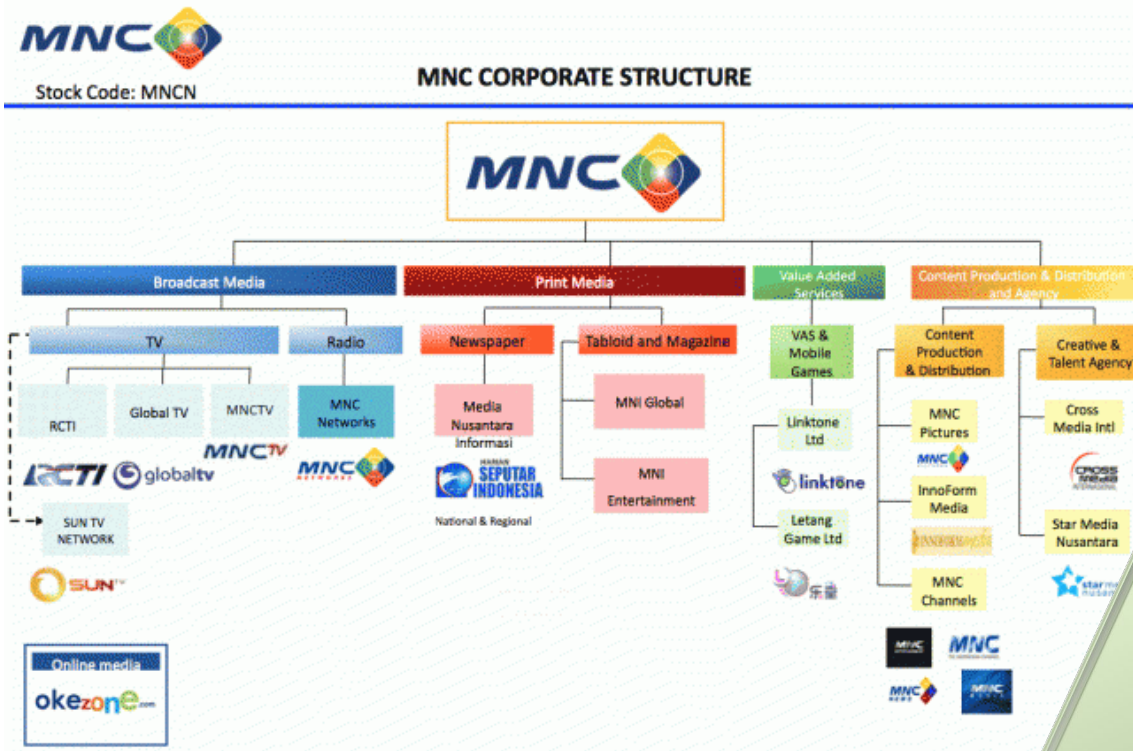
MNC

Stock Code: MNCN

MNC CORPORATE STRUCTURE

MNC

Broadcast Media

Print Media

Value Added Services

Content Production & Distribution and Agency

TV

Radio

RCTI

Global TV

MNCTV

MNC Networks

RCTI globaltv MNCTV MNC NETWORKS

SUN TV NETWORK

SUN TV

Newspaper

Tabloid and Magazine

Media Nusantara Informasi

HARIAN SEPUTAR INDONESIA

National & Regional

MNI Global

MNI Entertainment

VAS & Mobile Games

Linktone Ltd

linktone

Letang Game Ltd

乐堂

Content Production & Distribution

MNC Pictures

MNC

InnoForm Media

INNOFORM

MNC Channels

MNC

Creative & Talent Agency

Cross Media Intl

CROSS MEDIA INTERNATIONAL

Star Media Nusantara

star media nusantara

Online media

okezone.com